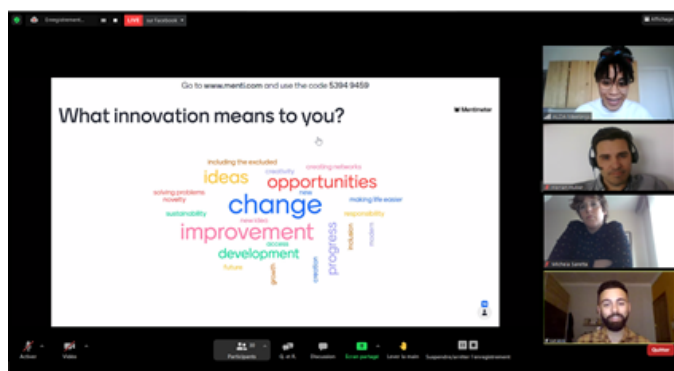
Enregistrement... LIVE sur Facebook

Affichage

Go to www.menti.com and use the code 5394 9459

What innovation means to you?

Mentimeter

including the excluded
creating networks
creativity
ideas
opportunities
solving problems
novelty
change
sustainability
new
making life easier
new ideas
responsibility
improvement
access
progress
inclusion
modern
development
future
growth
creation

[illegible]

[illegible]

Victoria Sevilla

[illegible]

Activer
Vidéo
Participants
Q. et R.
Discussion
Écran partagé
Lever la main
Suspendre/arrêter l'enregistrement
Quitter